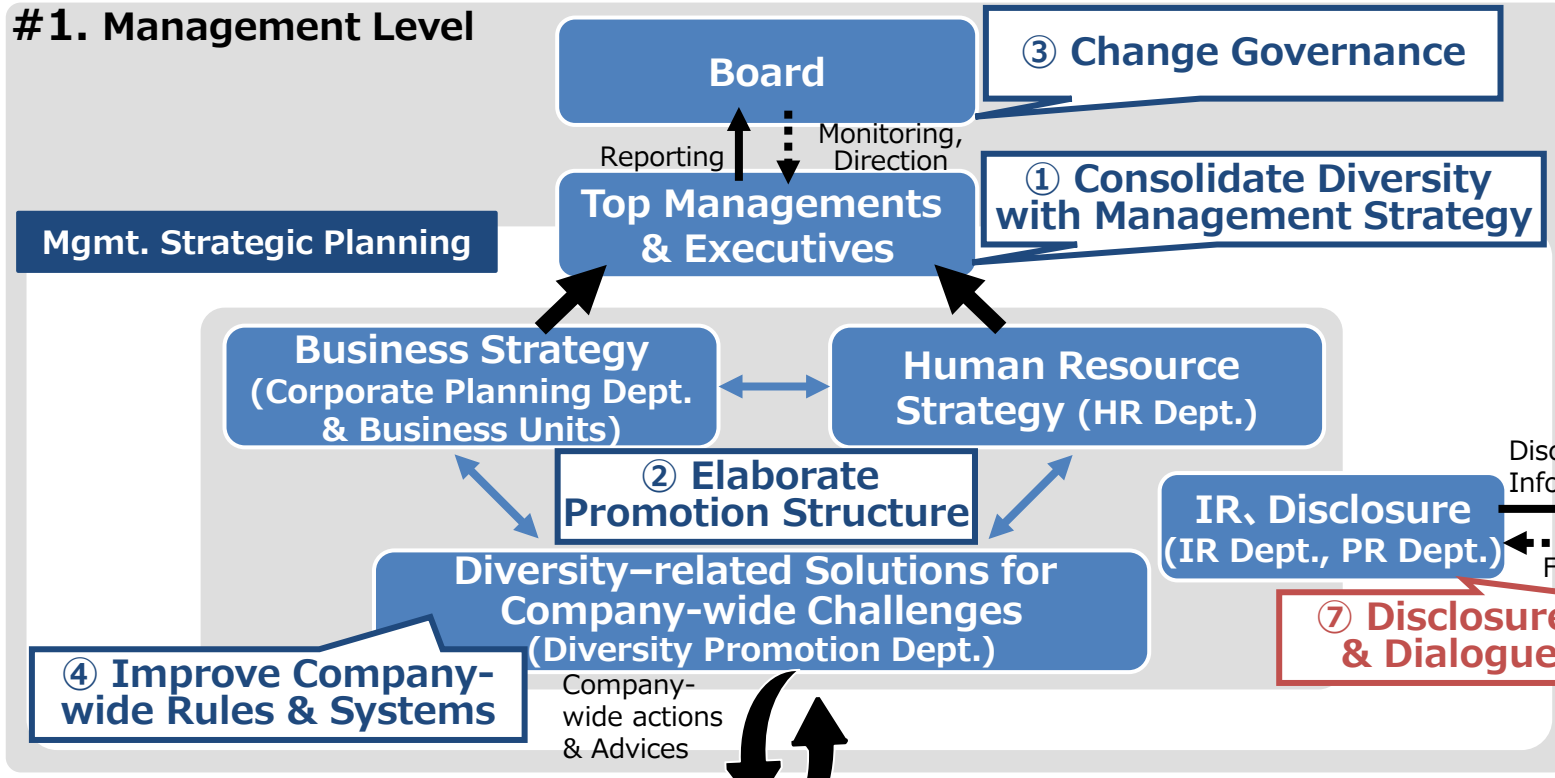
#1. Management Level

Board

③ Change Governance

Reporting

Monitoring, Direction

Top Managements & Executives

① Consolidate Diversity with Management Strategy

Mgmt. Strategic Planning

Business Strategy (Corporate Planning Dept. & Business Units)

Human Resource Strategy (HR Dept.)

② Elaborate Promotion Structure

Disc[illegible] Info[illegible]

IR、Disclosure (IR Dept., PR Dept.)

F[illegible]

Diversity–related Solutions for Company-wide Challenges (Diversity Promotion Dept.)

⑦ Disclosure & Dialogue

④ Improve Company-wide Rules & Systems

Company-wide actions & Advices